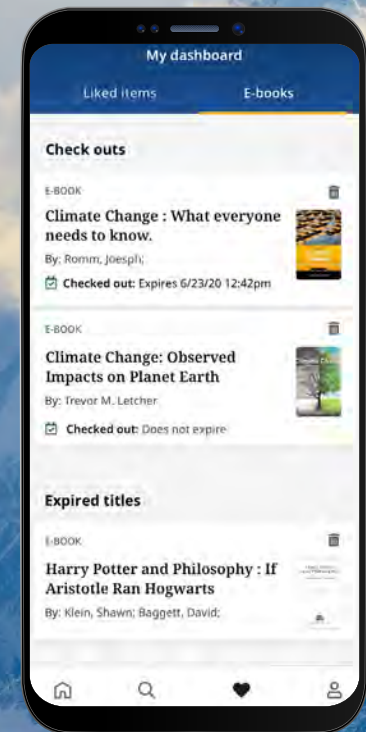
My dashboard

Liked items

E-books

Check outs

E-BOOK

Climate Change : What everyone needs to know.

By: Romm, Joesph;

Checked out: Expires 6/23/20 12:42pm

E-BOOK

Climate Change: Observed Impacts on Planet Earth

By: Trevor M. Letcher

Checked out: Does not expire

Expired titles

E-BOOK

Harry Potter and Philosophy : If Aristotle Ran Hogwarts

By: Klein, Shawn; Baggett, David;